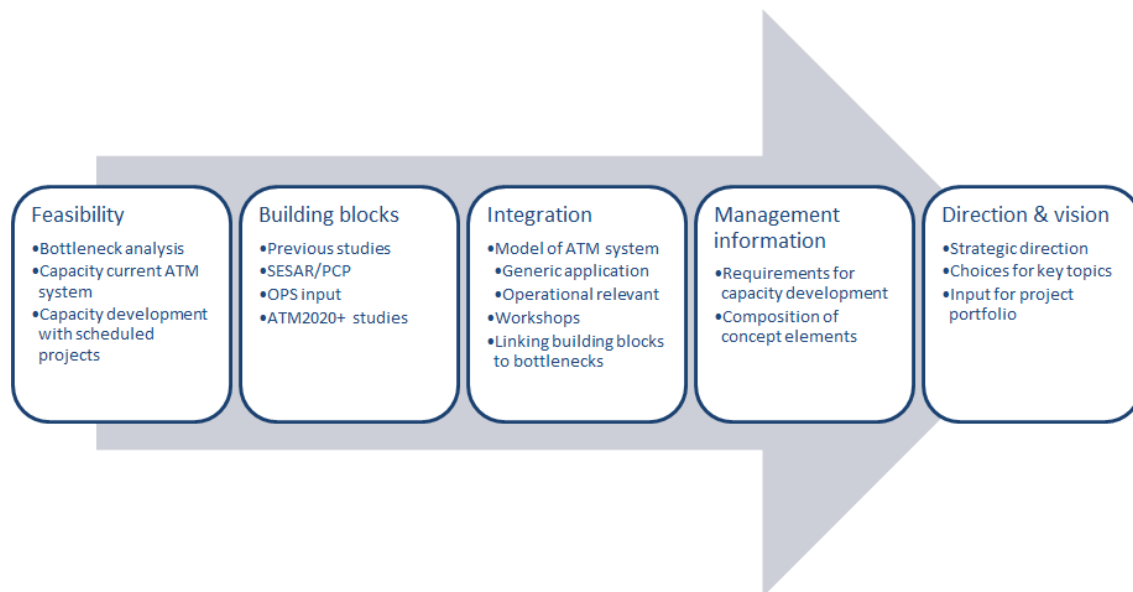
Feasibility
•Bottleneck analysis
•Capacity current ATM system
•Capacity development with scheduled projects

Building blocks
•Previous studies
•SESAR/PCP
•OPS input
•ATM2020+ studies

Integration
•Model of ATM system
•Generic application
•Operational relevant
•Workshops
•Linking building blocks to bottlenecks

Management information
•Requirements for capacity development
•Composition of concept elements

Direction & vision
•Strategic direction
•Choices for key topics
•Input for project portfolio